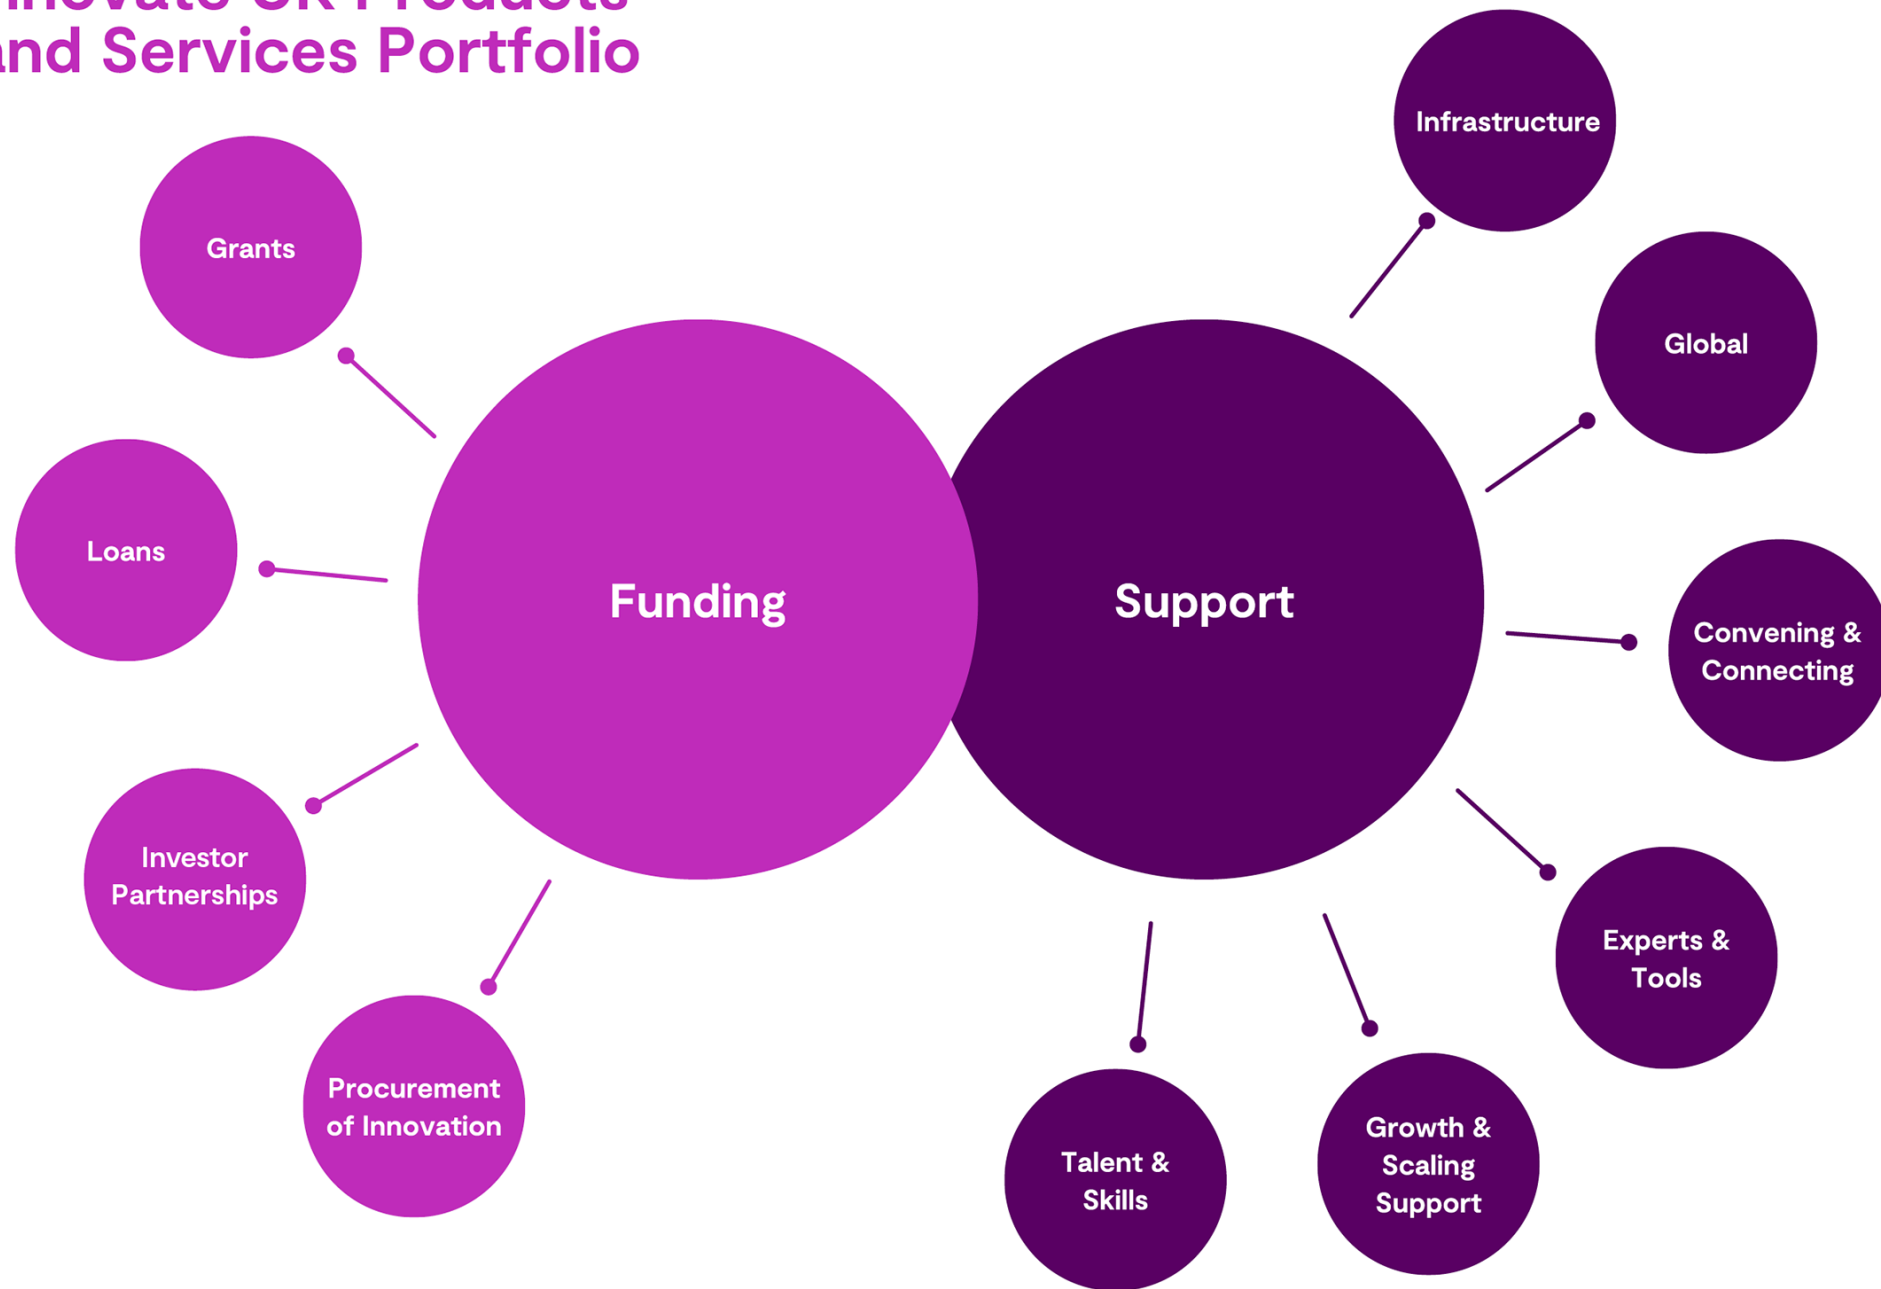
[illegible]
nd Services Portfolio

Grants

Loans

Funding

Investor Partnerships

Procurement of Innovation

Support

Infrastructure

Global

Convening & Connecting

Experts & Tools

Growth & Scaling Support

Talent & Skills